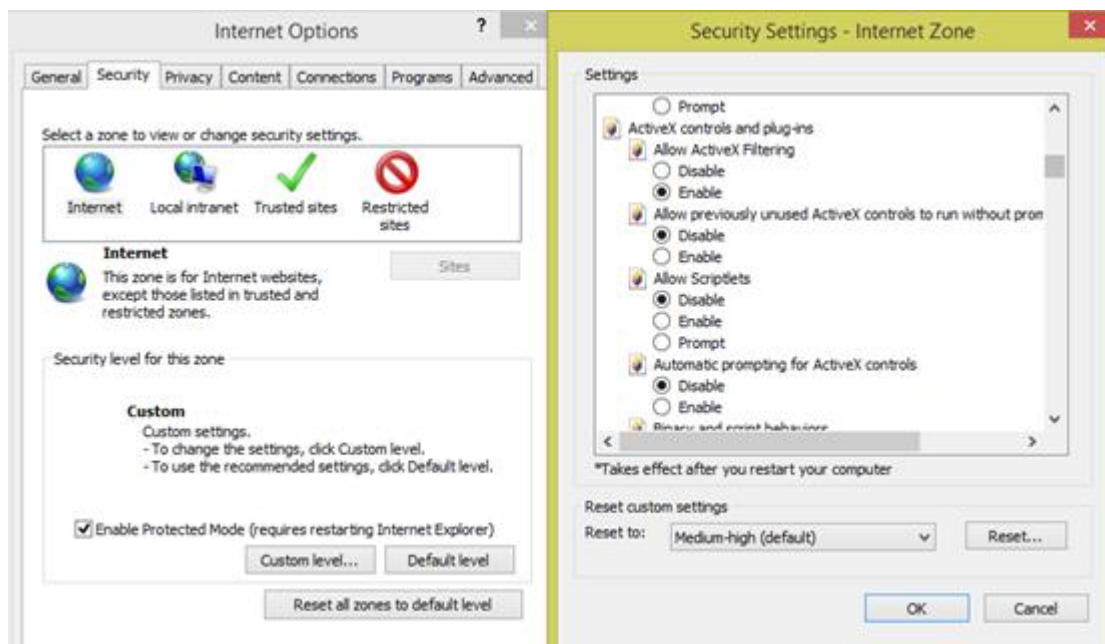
Internet Options

?

General Security Privacy Content Connections Programs Advanced

Select a zone to view or change security settings.

Internet Local intranet Trusted sites Restricted sites

Internet

This zone is for Internet websites, except those listed in trusted and restricted zones.

Sites

Security level for this zone

Custom

Custom settings.
- To change the settings, click Custom level.
- To use the recommended settings, click Default level.

Enable Protected Mode (requires restarting Internet Explorer)

Custom level... Default level

Reset all zones to default level

Security Settings - Internet Zone

Settings

Prompt
ActiveX controls and plug-ins
Allow ActiveX Filtering
Disable
Enable
Allow previously unused ActiveX controls to run without prom
Disable
Enable
Allow Scriptlets
Disable
Enable
Prompt
Automatic prompting for ActiveX controls
Disable
Enable
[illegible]

*Takes effect after you restart your computer

Reset custom settings

Reset to: Medium-high (default) Reset...

OK Cancel